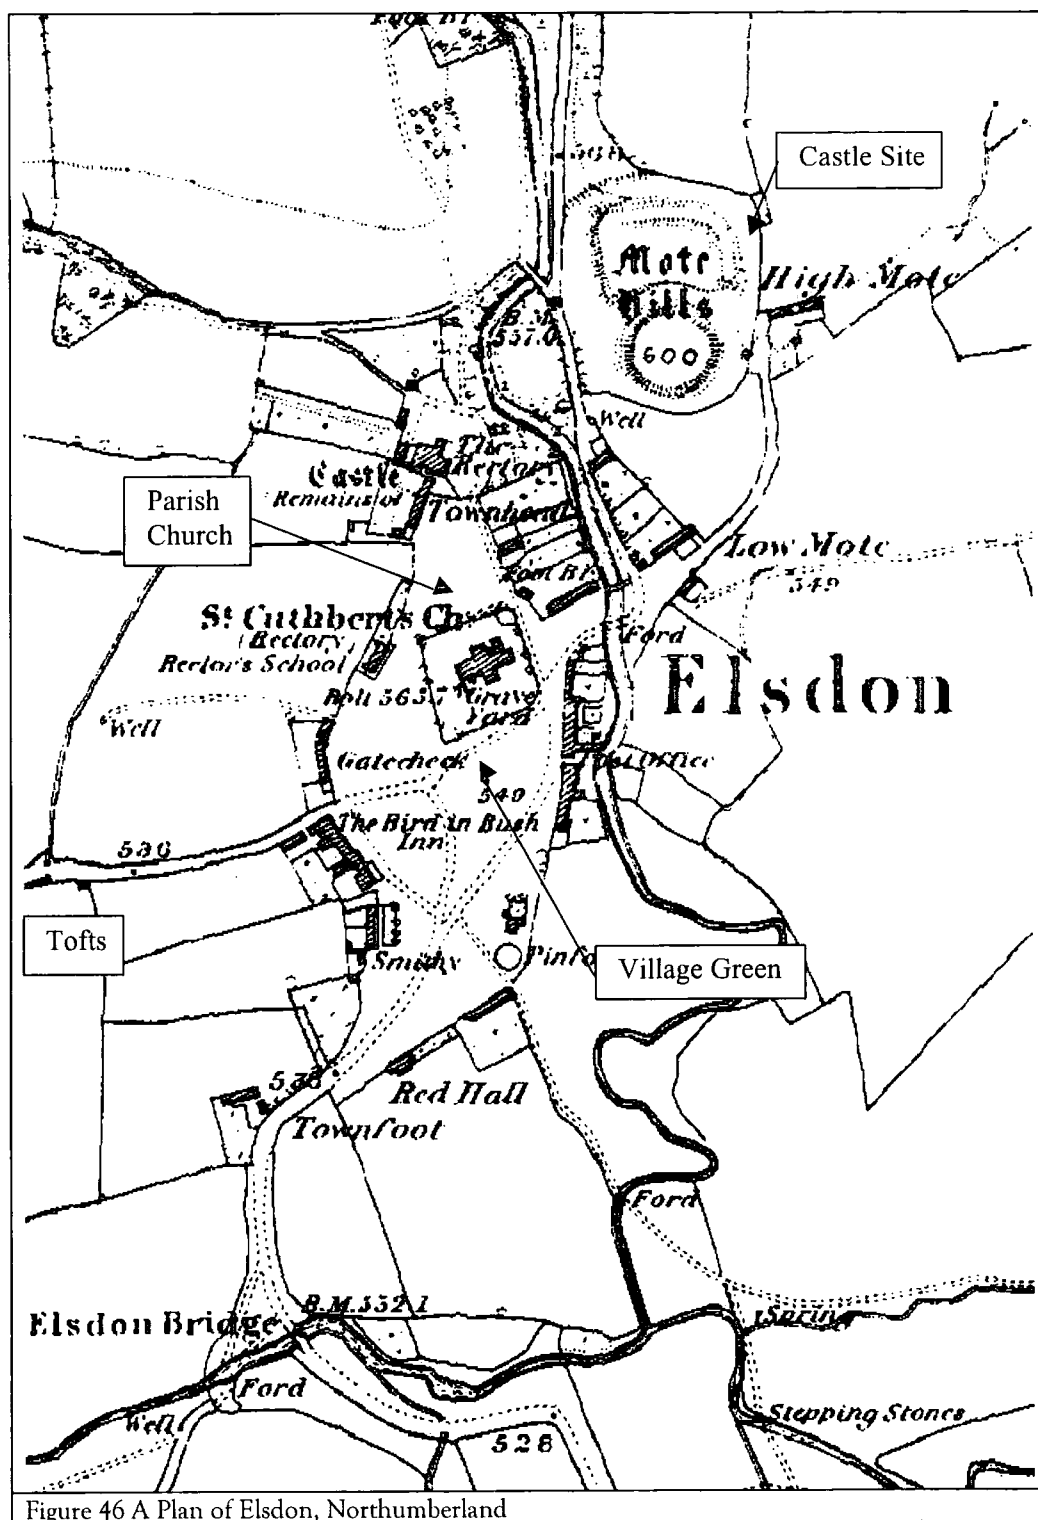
Foot Bt

B.M. 557.0

Castle Site

Mote Hills

High Mote

600

Well

The Rectory

Castle Remains of

Parish Church

Townhead

Low Mote

Foot Bt

549

St Cuthbert's Ch

(Rectory) Rector's School

Ford

Elsdon

Bolt 563.7

Grave Yard

Well

Gatecheck

Post Office

549

The Bird in Bush Inn

530

Tofts

Smithy

Pinfold

Village Green

538

Red Hall

Townfoot

Ford

Elsdon Bridge

B.M. 532.1

Spring

Ford

Well

Stepping Stones

528

Figure 46 A Plan of Elsdon, Northumberland